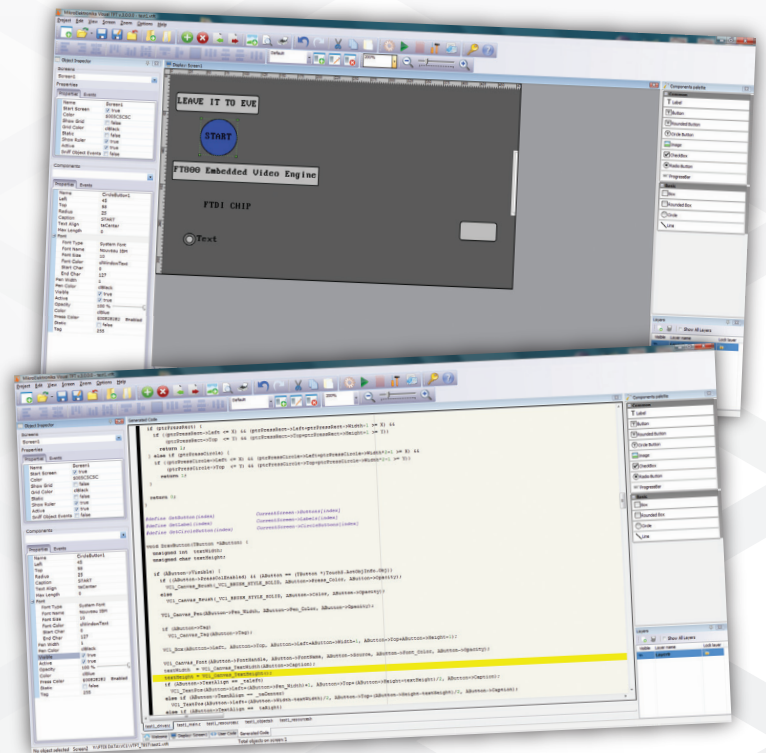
MikroElektronika Visual TFT

Project Edit View Screen Zoom Options Help

Object Inspector

Screens

Screen1

Properties

Properties Events

| Name | Screen1 |
|---|---|
| Start Screen | true |
| Color | $00C0C0C0 |
| Show Grid | false |
| Grid Color | clBlack |
| Static | false |
| Show Ruler | true |
| Active | true |
| Sniff Object Events | true |

Components

Properties Events

| Name | CircleButton1 |
|---|---|
| Left | 45 |
| Top | 99 |
| Radius | 25 |
| Caption | START |
| Text Align | taCenter |
| Max Length | 5 |
| Font | |
| Font Type | System Font |
| Font Name | Roundsky 18H |
| Font Size | 10 |
| Font Color | clWindowText |
| Start Char | 0 |
| End Char | 127 |
| Pen Width | 1 |
| Pen Color | clBlack |
| Visible | true |
| Active | true |
| Opacity | 255 |
| Color | clBlue |
| Press Color | $00RGB(85) Enabled |
| Static | false |
| Tag | 255 |

Display: Screen1

LEAVE IT TO EVE

START

FT800 Embedded Video Engine

FTDI CHIP

Text

Components palette

Label

Button

Rounded Button

Circle Button

Image

CheckBox

Radio Button

Progress Bar

Basic

Box

Rounded Box

Circle

Line

Layers

Show All Layers

Visible Layer name Lock layer

Generated Code

if (ptrFrameRect) {
if ((ptrFrameRect->Left <= X) && (ptrFrameRect->Left+ptrFrameRect->Width-1 >= X) &&
(ptrFrameRect->Top <= Y) && (ptrFrameRect->Top+ptrFrameRect->Height-1 >= Y))
return 1;
} else if (ptrFrameCircle) {
if ((ptrFrameCircle->Left <= X) && (ptrFrameCircle->Left+ptrFrameCircle->Width-1 >= X) &&
(ptrFrameCircle->Top <= Y) && (ptrFrameCircle->Top+ptrFrameCircle->Height-1 >= Y))
return 1;
}

return 0;
}

#define GetButton(index) CurrentScreen->Buttons[index]
#define GetLabel(index) CurrentScreen->Labels[index]
#define GetCircleButton(index) CurrentScreen->CircleButtons[index]

void DrawButton(TButton *AButton) {
unsigned int textWidth;
unsigned char textHeight;

if (AButton->Visible) {
if ((AButton->PressColEnabled) && (AButton == (TButton *)TouchS.ActObjInfo.Obj))
VG1_Canvas_Brush(_VG1_BRUSH_STYLE_SOLID, AButton->Press_Color, AButton->Opacity);
else
VG1_Canvas_Brush(_VG1_BRUSH_STYLE_SOLID, AButton->Color, AButton->Opacity);

VG1_Canvas_Pen(AButton->Pen_Width, AButton->Pen_Color, AButton->Opacity);

if (AButton->Tag)
VG1_Canvas_Tag(AButton->Tag);

VG1_Box(AButton->Left, AButton->Top, AButton->Left+AButton->Width-1, AButton->Top+AButton->Height-1);

VG1_Canvas_Font(AButton->FontHandle, AButton->FontName, AButton->Source, AButton->Font_Color, AButton->Opacity);
textWidth = VG1_Canvas_TextWidth(AButton->Caption);
textHeight = VG1_Canvas_TextHeight();
if (AButton->TextAlign == _taLeft)
VG1_TextPos(AButton->Left+4, AButton->Top+(AButton->Height-textHeight)/2, AButton->Caption);
else if (AButton->TextAlign == _taCenter)
VG1_TextPos(AButton->Left+(AButton->Width-textWidth)/2, AButton->Top+(AButton->Height-textHeight)/2, AButton->Caption);
else if (AButton->TextAlign == _taRight)

Total objects on screen: 2